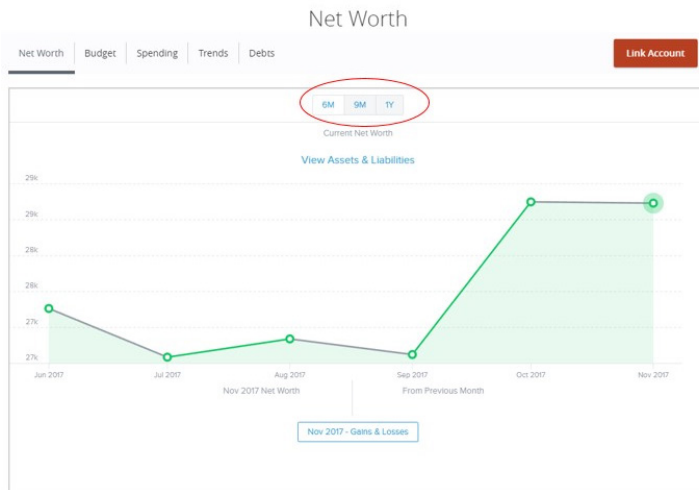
Net Worth

Net Worth | Budget | Spending | Trends | Debts

Link Account

6M 9M 1Y

Current Net Worth

View Assets & Liabilities

29k
29k
28k
28k
27k
27k

Jun 2017 Jul 2017 Aug 2017 Sep 2017 Oct 2017 Nov 2017

Nov 2017 Net Worth

From Previous Month

Nov 2017 - Gains & Losses